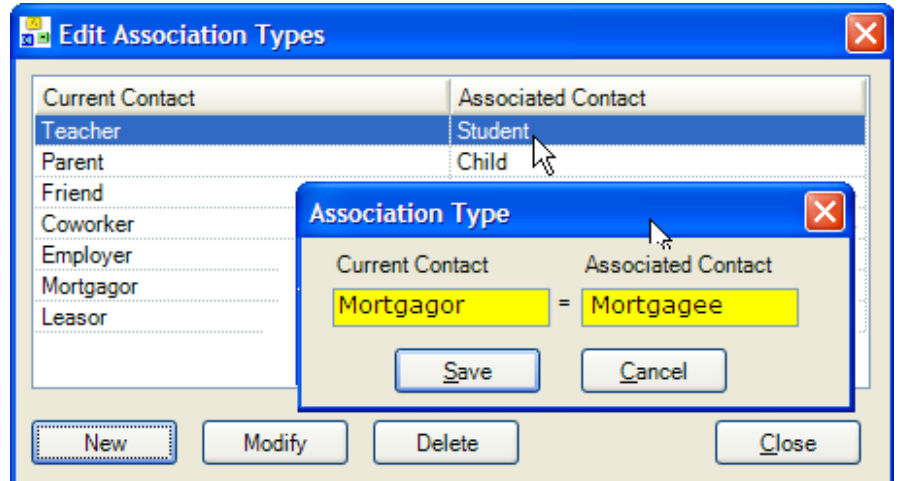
Edit Association Types

| Current Contact | Associated Contact |
|---|---|
| Teacher | Student |
| Parent | Child |
| Friend | |
| Coworker | |
| Employer | |
| Mortgagor | |
| Leasor | |

Association Type

Current Contact

Associated Contact

Mortgagor = Mortgagee

Save

Cancel

New

Modify

Delete

Close